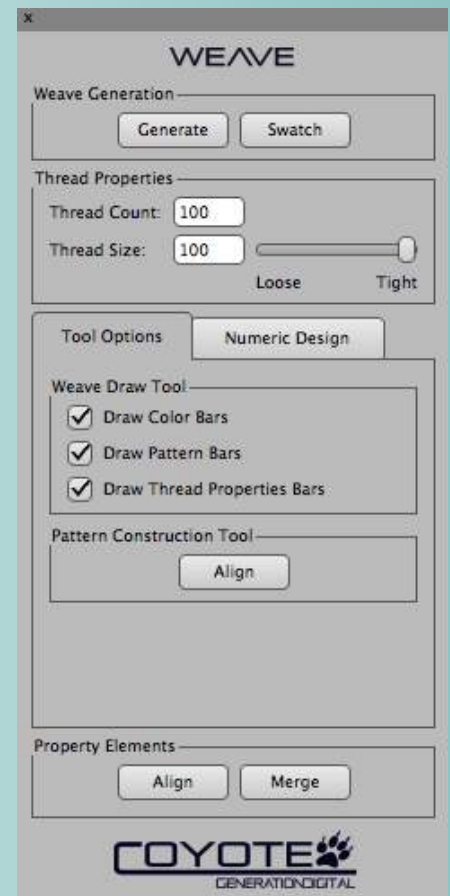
x

WEAVE

Weave Generation

Generate Swatch

Thread Properties

Thread Count: 100

Thread Size: 100

Loose Tight

Tool Options Numeric Design

Weave Draw Tool

Draw Color Bars

Draw Pattern Bars

Draw Thread Properties Bars

Pattern Construction Tool

Align

Property Elements

Align Merge

COYOTE

GENERATIONDIGITAL